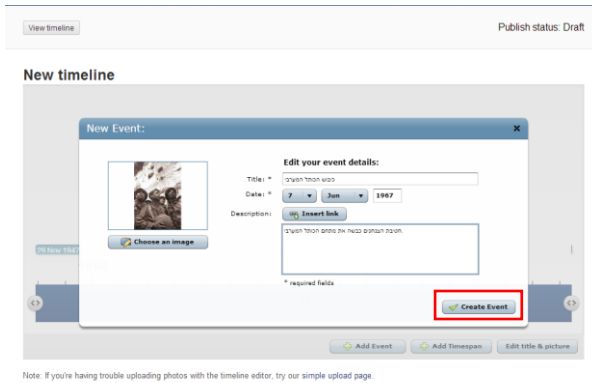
View timeline

Publish status: Draft

New timeline

New Event:

×

Choose an image

Edit your event details:

Title: * כיבוש הכותל המערבי

Date: * 7 Jun 1967

Description: Insert link

חטיבת הצנחנים כובשת את מתחם הכותל המערבי.

* required fields

Create Event

Add Event

Add Timespan

Edit title & picture

Note: If you're having trouble uploading photos with the timeline editor, try our simple upload page.